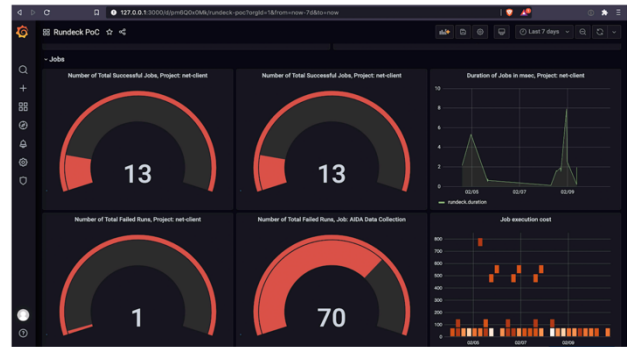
127.0.0.1:3000/d/pm6Q0x0Mk/rundeck-poc?orgId=1&from=now-7d&to=now

Rundeck PoC

Last 7 days

Jobs

Number of Total Successful Jobs, Project: net-client

13

Number of Total Successful Jobs, Project: net-client

13

Duration of Jobs in msec, Project: net-client

10
8
6
4
2
0

02/05 02/07 02/09

rundeck.duration

Number of Total Failed Runs, Project: net-client

1

Number of Total Failed Runs, Job: AIDA Data Collection

70

Job execution cost

800
700
600
500
400
300
200
100
0

02/05 02/07 02/09